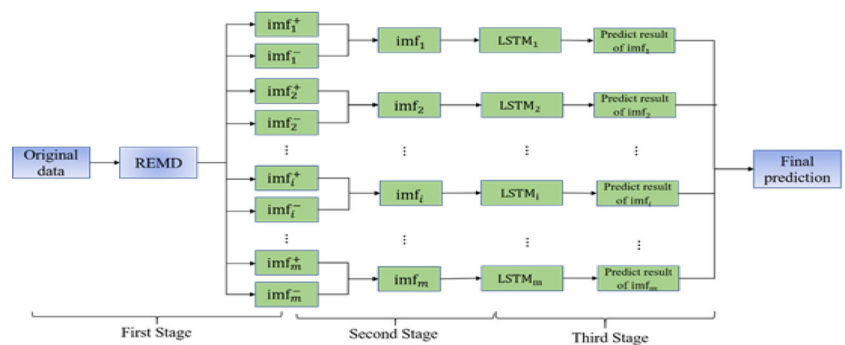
Original data

REMD

$imf_1^+$
$imf_1^-$
$imf_2^+$
$imf_2^-$
⋮
$imf_i^+$
$imf_i^-$
⋮
$imf_m^+$
$imf_m^-$

$imf_1$
$imf_2$
⋮
$imf_i$
⋮
$imf_m$

$LSTM_1$
$LSTM_2$
⋮
$LSTM_i$
⋮
$LSTM_m$

Predict result of $imf_1$
Predict result of $imf_2$
⋮
Predict result of $imf_i$
⋮
Predict result of $imf_m$

Final prediction

First Stage
Second Stage
Third Stage